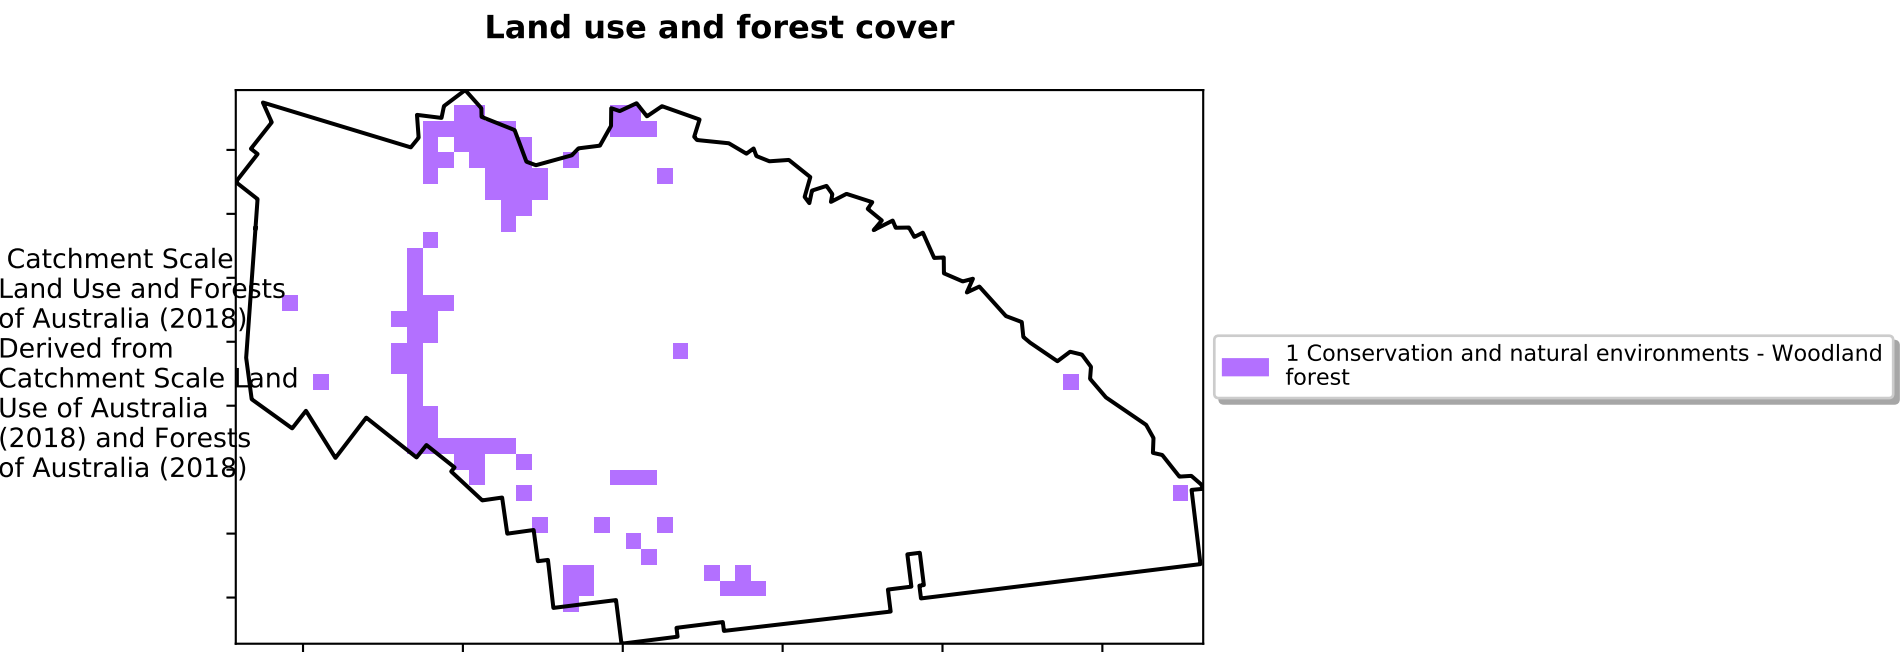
Land use and forest cover

Catchment Scale Land Use and Forests of Australia (2018) Derived from Catchment Scale Land Use of Australia (2018) and Forests of Australia (2018)

1 Conservation and natural environments - Woodland forest